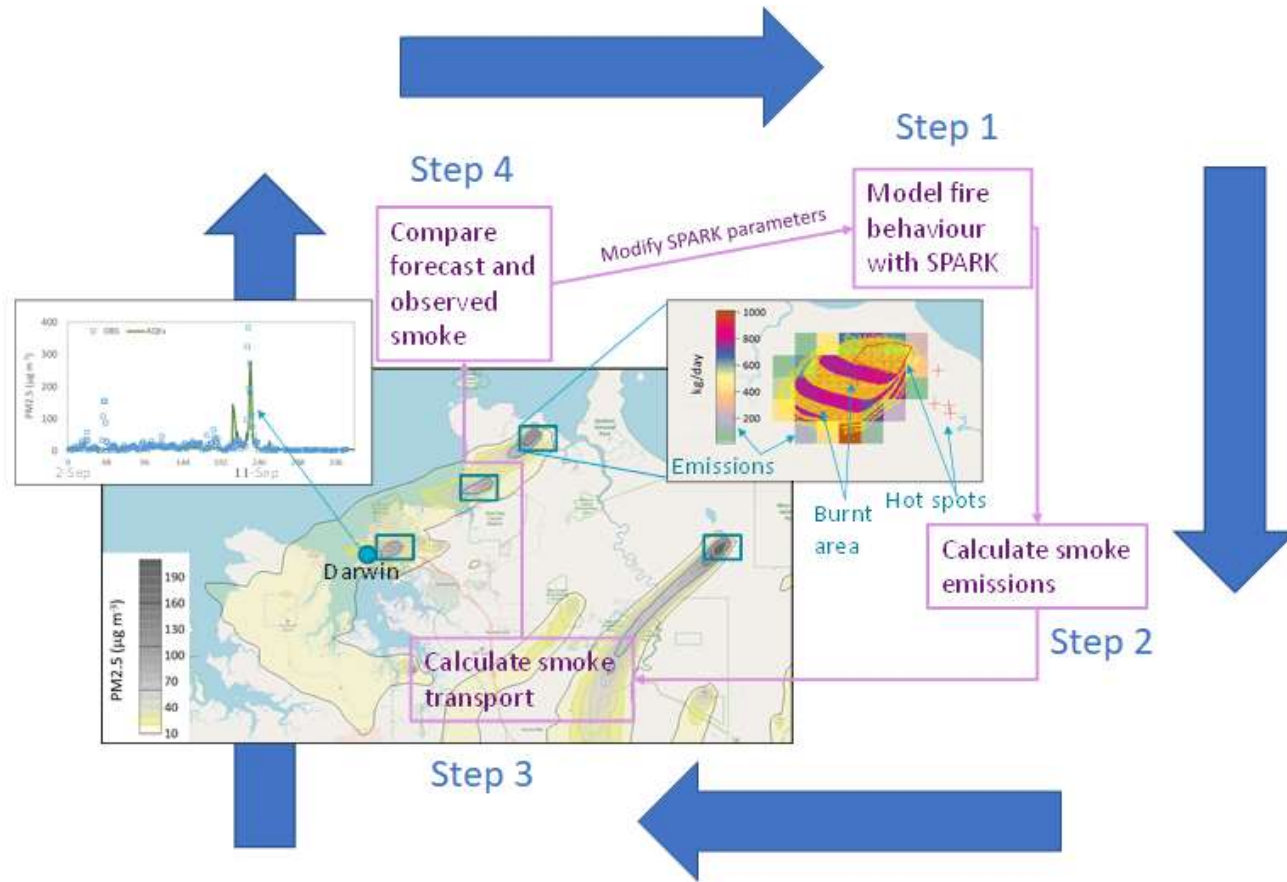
Step 1

Model fire behaviour with SPARK

Modify SPARK parameters

Step 4

Compare forecast and observed smoke

1000
800
600
400
200
kg/day

Emissions

Burnt area

Hot spots

Calculate smoke emissions

Step 2

400
300
200
100
0
PM2.5 (µg m⁻³)
OBS
AQFx
2-Sep
11-Sep

Darwin

PM2.5 (µg m⁻³)
190
160
130
100
70
40
10

Calculate smoke transport

Step 3